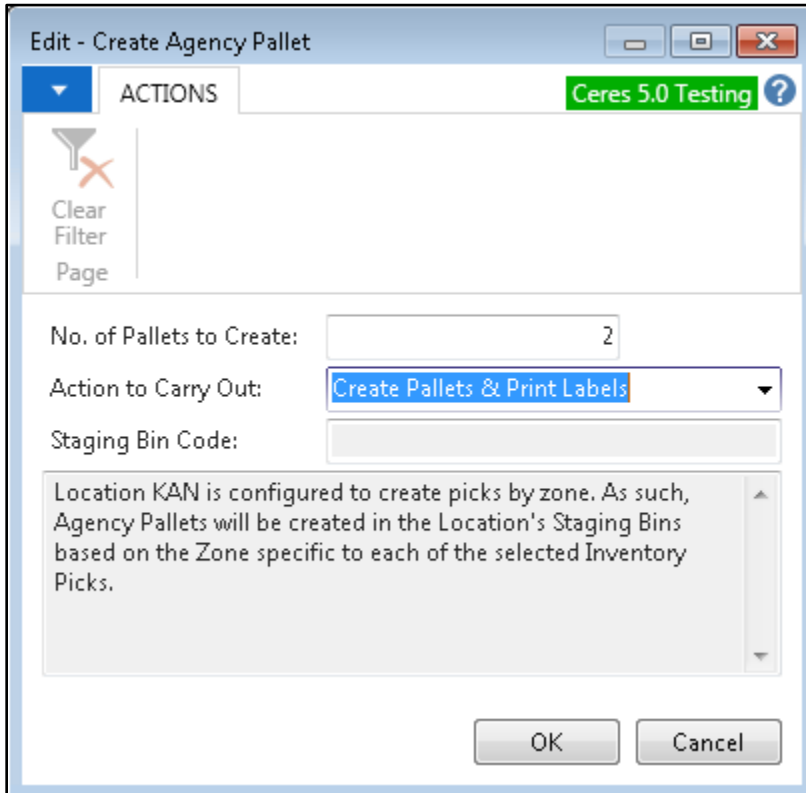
Edit - Create Agency Pallet

ACTIONS

Ceres 5.0 Testing

Clear Filter

Page

No. of Pallets to Create: 2

Action to Carry Out: Create Pallets & Print Labels

Staging Bin Code:

Location KAN is configured to create picks by zone. As such, Agency Pallets will be created in the Location's Staging Bins based on the Zone specific to each of the selected Inventory Picks.

OK

Cancel